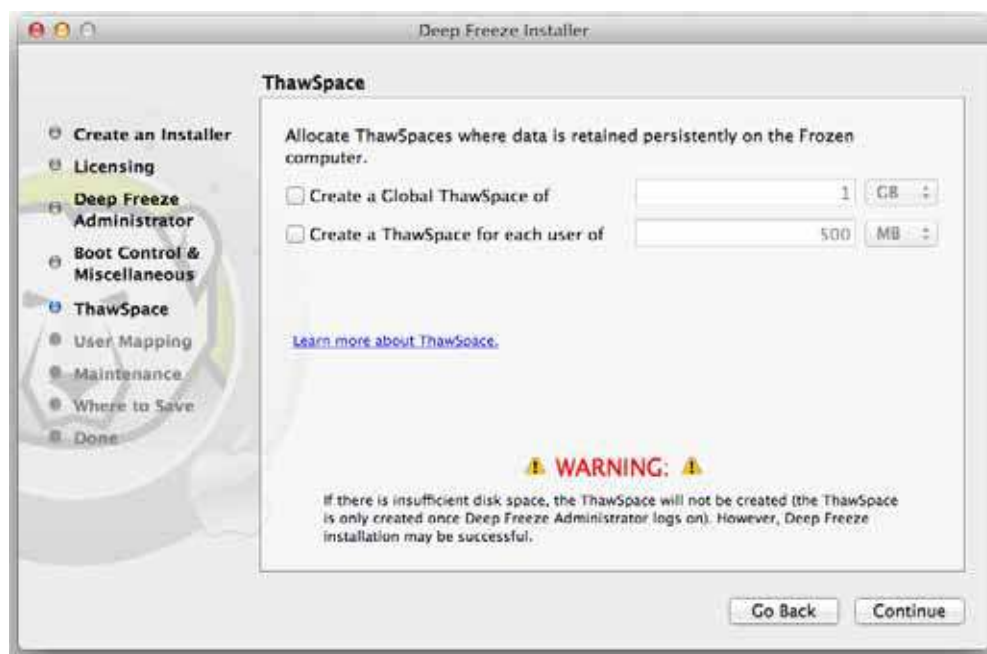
Deep Freeze Installer

Create an Installer
Licensing
Deep Freeze Administrator
Boot Control & Miscellaneous
ThawSpace
User Mapping
Maintenance
Where to Save
Done

ThawSpace

Allocate ThawSpaces where data is retained persistently on the Frozen computer.

Create a Global ThawSpace of 1 GB

Create a ThawSpace for each user of 500 MB

Learn more about ThawSpace.

WARNING:

If there is insufficient disk space, the ThawSpace will not be created (the ThawSpace is only created once Deep Freeze Administrator logs on). However, Deep Freeze installation may be successful.

Go Back
Continue